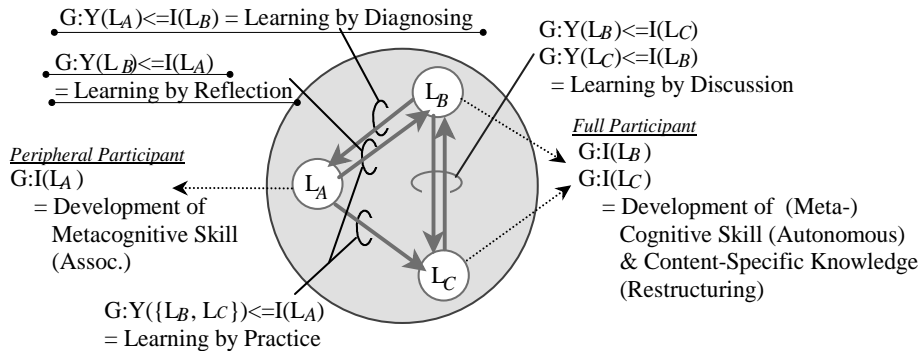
G:Y($L_A$)<=I($L_B$) = Learning by Diagnosing

G:Y($L_B$)<=I($L_A$)
= Learning by Reflection

G:Y($L_B$)<=I($L_C$)
G:Y($L_C$)<=I($L_B$)
= Learning by Discussion

$L_B$

$L_A$

$L_C$

Peripheral Participant
G:I($L_A$)
= Development of Metacognitive Skill (Assoc.)

Full Participant
G:I($L_B$)
G:I($L_C$)
= Development of (Meta-) Cognitive Skill (Autonomous) & Content-Specific Knowledge (Restructuring)

G:Y({$L_B$, $L_C$})<=I($L_A$)
= Learning by Practice